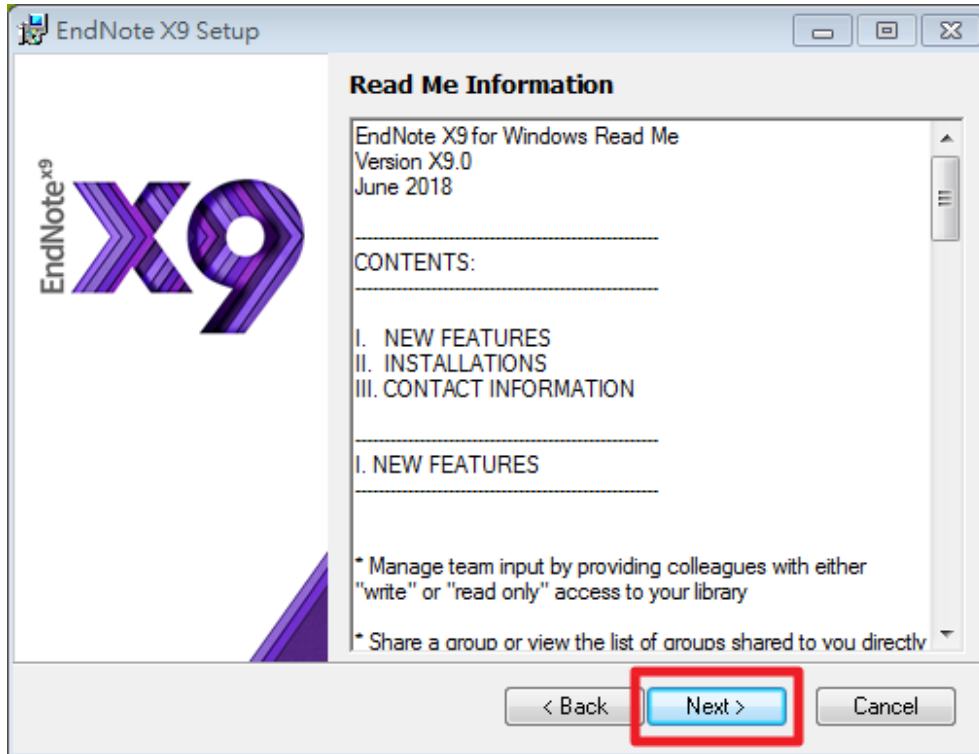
EndNote X9 Setup

EndNote$^{x9}$ X9

Read Me Information

EndNote X9 for Windows Read Me
Version X9.0
June 2018

--------------------------------------------
CONTENTS:
--------------------------------------------

I. NEW FEATURES
II. INSTALLATIONS
III. CONTACT INFORMATION

--------------------------------------------
I. NEW FEATURES
--------------------------------------------

* Manage team input by providing colleagues with either "write" or "read only" access to your library

* Share a group or view the list of groups shared to you directly

< Back
Next >
Cancel